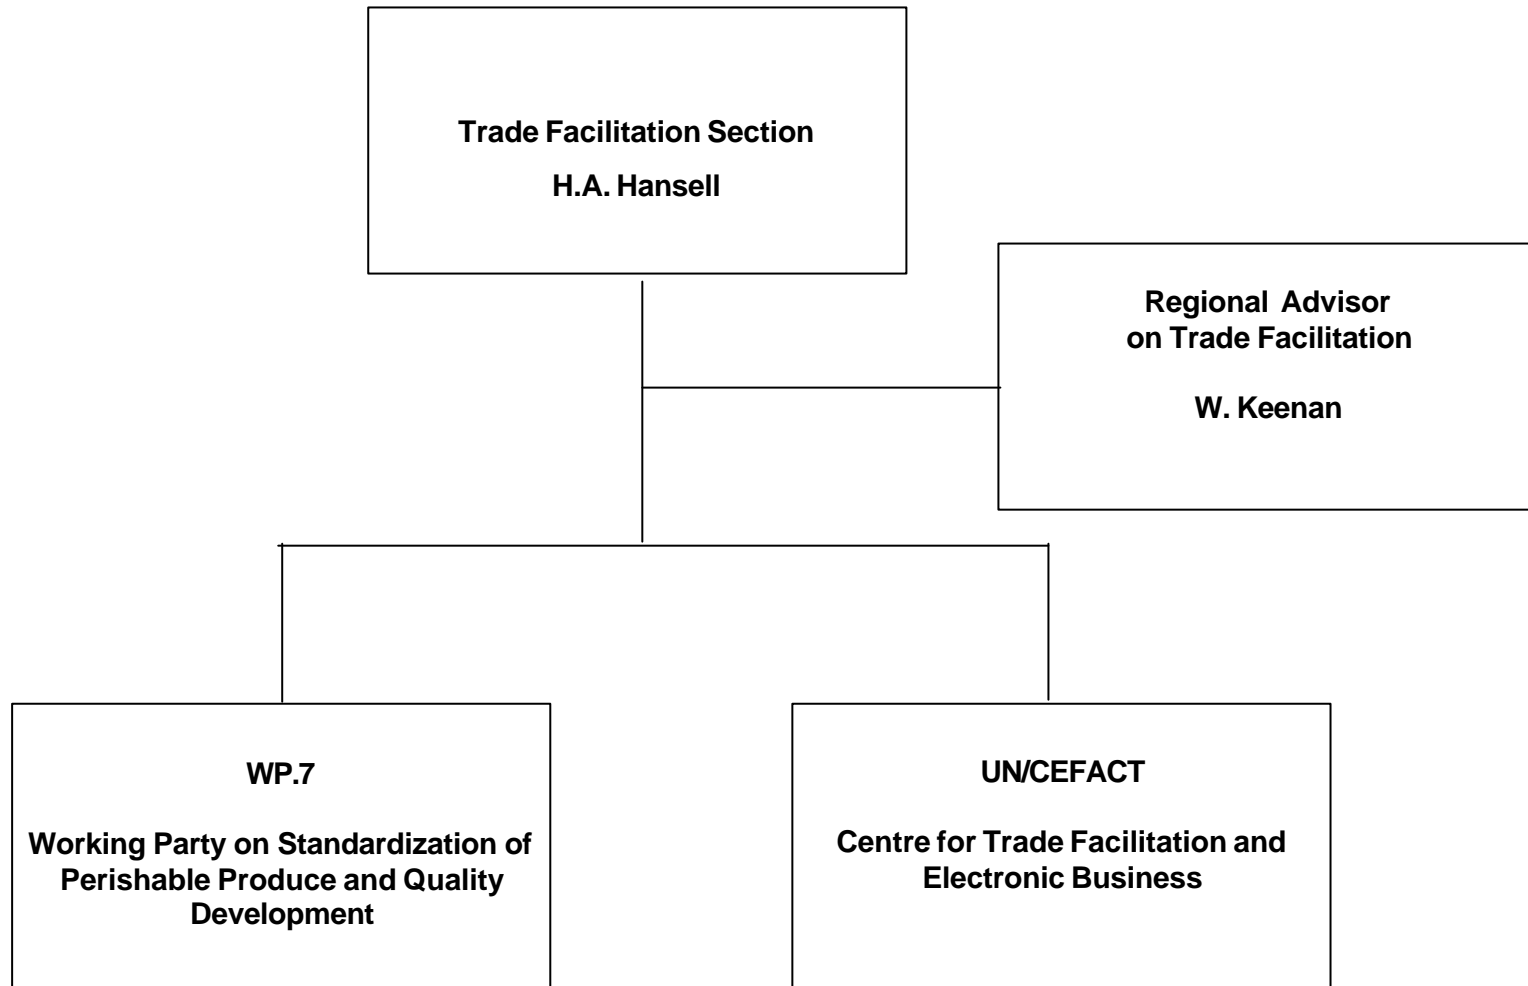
Trade Facilitation Section

H.A. Hansell

Regional Advisor on Trade Facilitation

W. Keenan

WP.7

Working Party on Standardization of Perishable Produce and Quality Development

UN/CEFACT

Centre for Trade Facilitation and Electronic Business